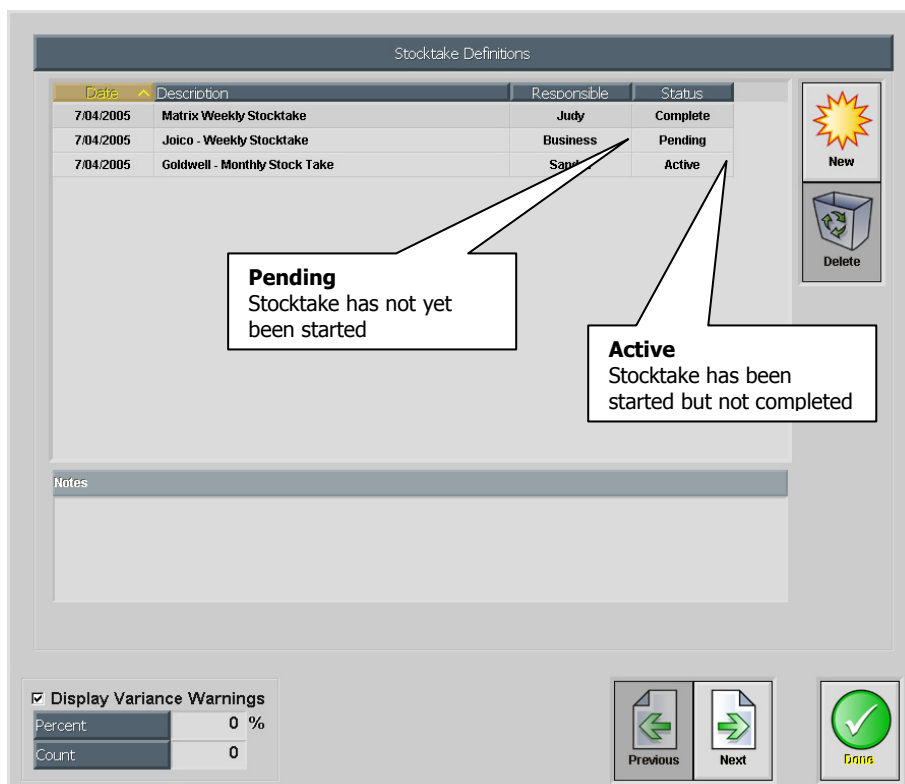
Stocktake Definitions

| Date | Description | Responsible | Status |
|---|---|---|---|
| 7/04/2005 | Matrix Weekly Stocktake | Judy | Complete |
| 7/04/2005 | Joico - Weekly Stocktake | Business | Pending |
| 7/04/2005 | Goldwell - Monthly Stock Take | San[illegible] | Active |

New

Delete

**Pending**
Stocktake has not yet been started

**Active**
Stocktake has been started but not completed

Notes

☑ Display Variance Warnings

Percent 0 %

Count 0

Previous

Next

Done